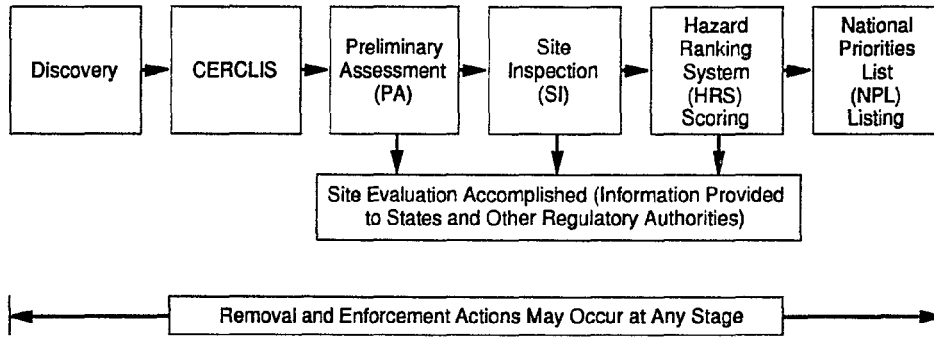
Discovery

CERCLIS

Preliminary Assessment (PA)

Site Inspection (SI)

Hazard Ranking System (HRS) Scoring

National Priorities List (NPL) Listing

Site Evaluation Accomplished (Information Provided to States and Other Regulatory Authorities)

Removal and Enforcement Actions May Occur at Any Stage